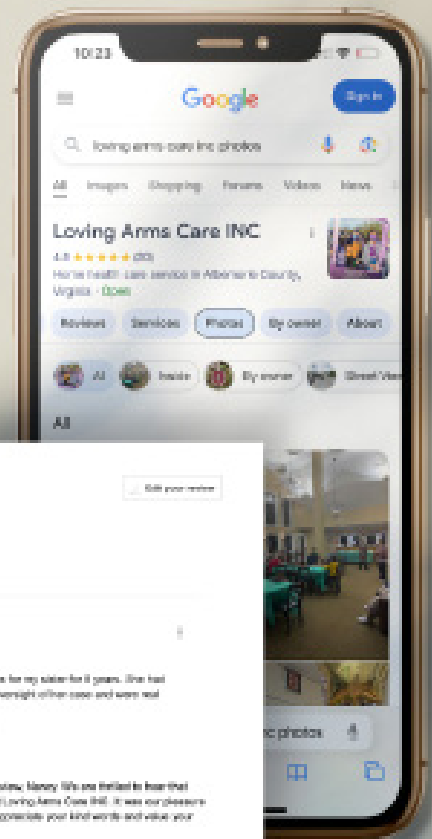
10:23

Google

Sign in

loving arms care inc photos

All Images Shopping Forums Videos News

Loving Arms Care INC

4.8 ★★★★★ (20)

Home health care service in Albemarle County, Virginia · Open

Reviews Services Photos By owner About

All Inside By owner Street View

All

Edit your review

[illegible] for my sister for 5 years. She had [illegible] oversight of her case and were real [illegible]

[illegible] review, Nancy. We are thrilled to hear that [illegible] Loving Arms Care INC. It was our pleasure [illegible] appreciate your kind words and value your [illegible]

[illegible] photos